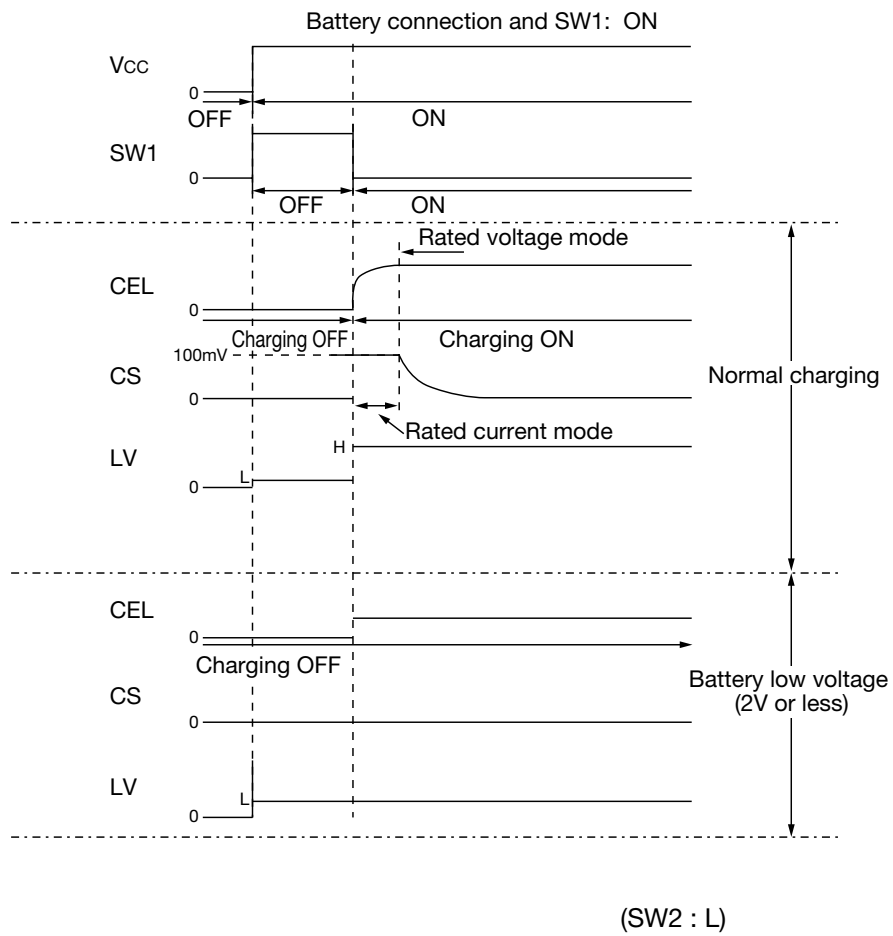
Battery connection and SW1: ON

Vcc

0

OFF

ON

SW1

0

OFF

ON

Rated voltage mode

CEL

0

Charging OFF

Charging ON

100mV

CS

0

Normal charging

Rated current mode

H

LV

L

0

CEL

0

Charging OFF

CS

0

Battery low voltage (2V or less)

LV

L

0

(SW2 : L)